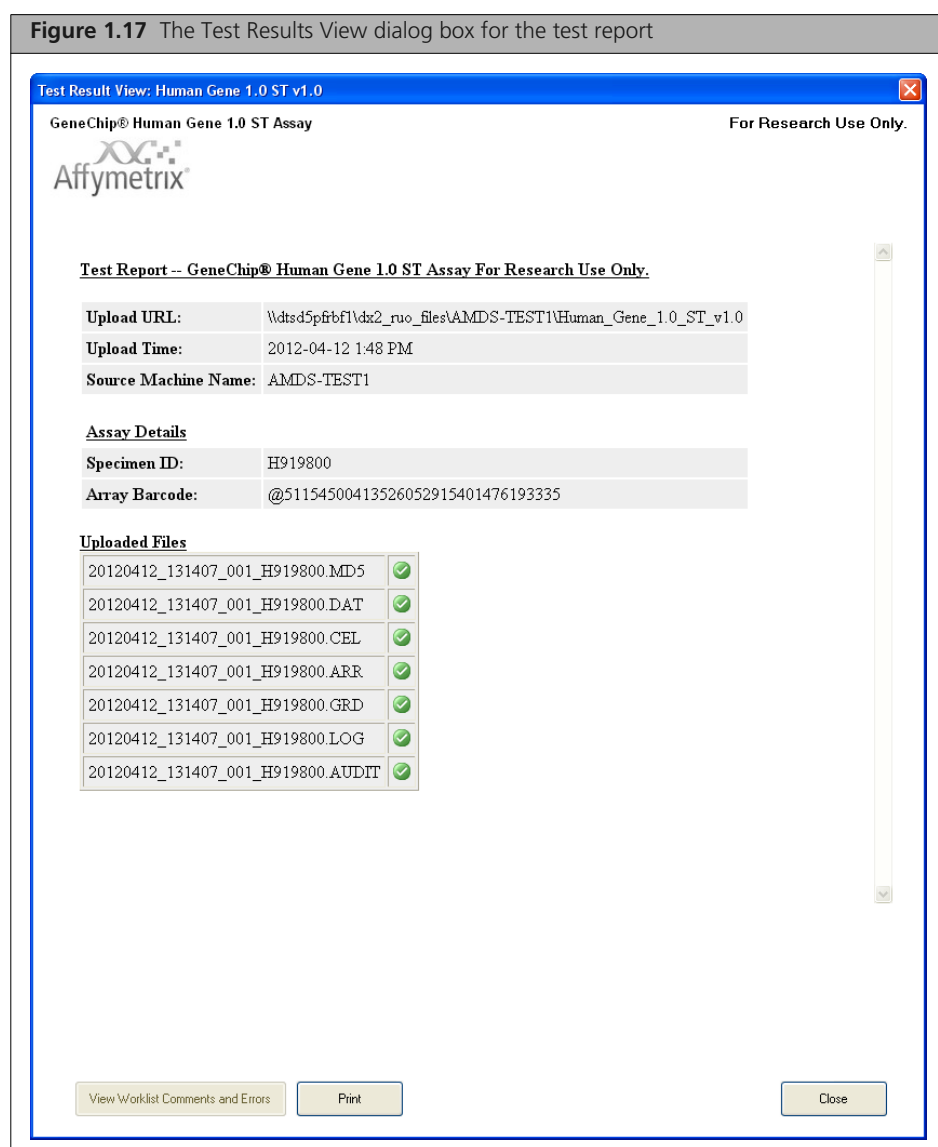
**Figure 1.17** The Test Results View dialog box for the test report

Test Result View: Human Gene 1.0 ST v1.0

GeneChip® Human Gene 1.0 ST Assay

For Research Use Only.

Affymetrix

Test Report -- GeneChip® Human Gene 1.0 ST Assay For Research Use Only.

| | |
|---|---|
| Upload URL: | \\dtsd5pfrbf1\dx2_ruo_files\AMDS-TEST1\Human_Gene_1.0_ST_v1.0 |
| Upload Time: | 2012-04-12 1:48 PM |
| Source Machine Name: | AMDS-TEST1 |

Assay Details

| | |
|---|---|
| Specimen ID: | H919800 |
| Array Barcode: | @51154500413526052915401476193335 |

Uploaded Files

| |
|---|
| 20120412_131407_001_H919800.MD5 |
| 20120412_131407_001_H919800.DAT |
| 20120412_131407_001_H919800.CEL |
| 20120412_131407_001_H919800.ARR |
| 20120412_131407_001_H919800.GRD |
| 20120412_131407_001_H919800.LOG |
| 20120412_131407_001_H919800.AUDIT |

View Worklist Comments and Errors

Print

Close